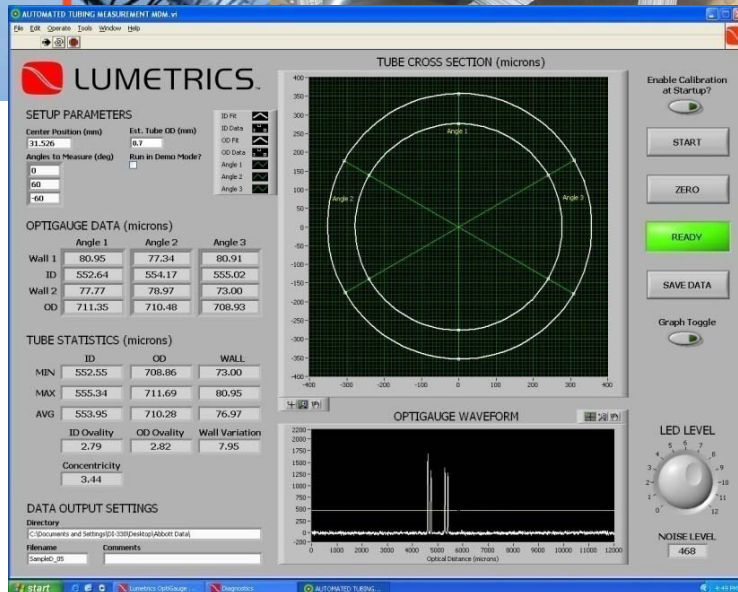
AUTOMATED TUBING MEASUREMENT MDM.vi
File Edit Operate Tools Window Help

LUMETRICS.

SETUP PARAMETERS
Center Position (mm)
31.526
Est. Tube OD (mm)
0.7
Angles to Measure (deg)
0
60
-60
Run in Demo Mode?

ID Fit
ID Data
OD Fit
OD Data
Angle 1
Angle 2
Angle 3

OPTIGAUGE DATA (microns)

| | Angle 1 | Angle 2 | Angle 3 |
|---|---|---|---|
| Wall 1 | 80.95 | 77.34 | 80.91 |
| ID | 552.64 | 554.17 | 555.02 |
| Wall 2 | 77.77 | 78.97 | 73.00 |
| OD | 711.35 | 710.48 | 708.93 |

TUBE STATISTICS (microns)

| | ID | OD | WALL |
|---|---|---|---|
| MIN | 552.55 | 708.86 | 73.00 |
| MAX | 555.34 | 711.69 | 80.95 |
| AVG | 553.95 | 710.28 | 76.97 |

ID Ovality
2.79
OD Ovality
2.82
Wall Variation
7.95
Concentricity
3.44

DATA OUTPUT SETTINGS
Directory
C:\Documents and Settings\DI-330\Desktop\Abbott Data\
Filename
SampleD_05
Comments

TUBE CROSS SECTION (microns)
400
350
300
250
200
150
100
50
0
-50
-100
-150
-200
-250
-300
-350
-400
-400 -300 -200 -100 0 100 200 300 400
Angle 1
Angle 2
Angle 3

OPTIGAUGE WAVEFORM
2200
2000
1750
1500
1250
1000
750
500
250
0
-200
0 1000 2000 3000 4000 5000 6000 7000 8000 9000 10000 11000 12000
Optical Distance (microns)

Enable Calibration at Startup?
START
ZERO
READY
SAVE DATA
Graph Toggle
LED LEVEL
0 1 2 3 4 5 6 7 8 9 10 11 12
NOISE LEVEL
468

start
Lumetrics OptiGauge ...
Diagnostics
AUTOMATED TUBING...
4:49 PM